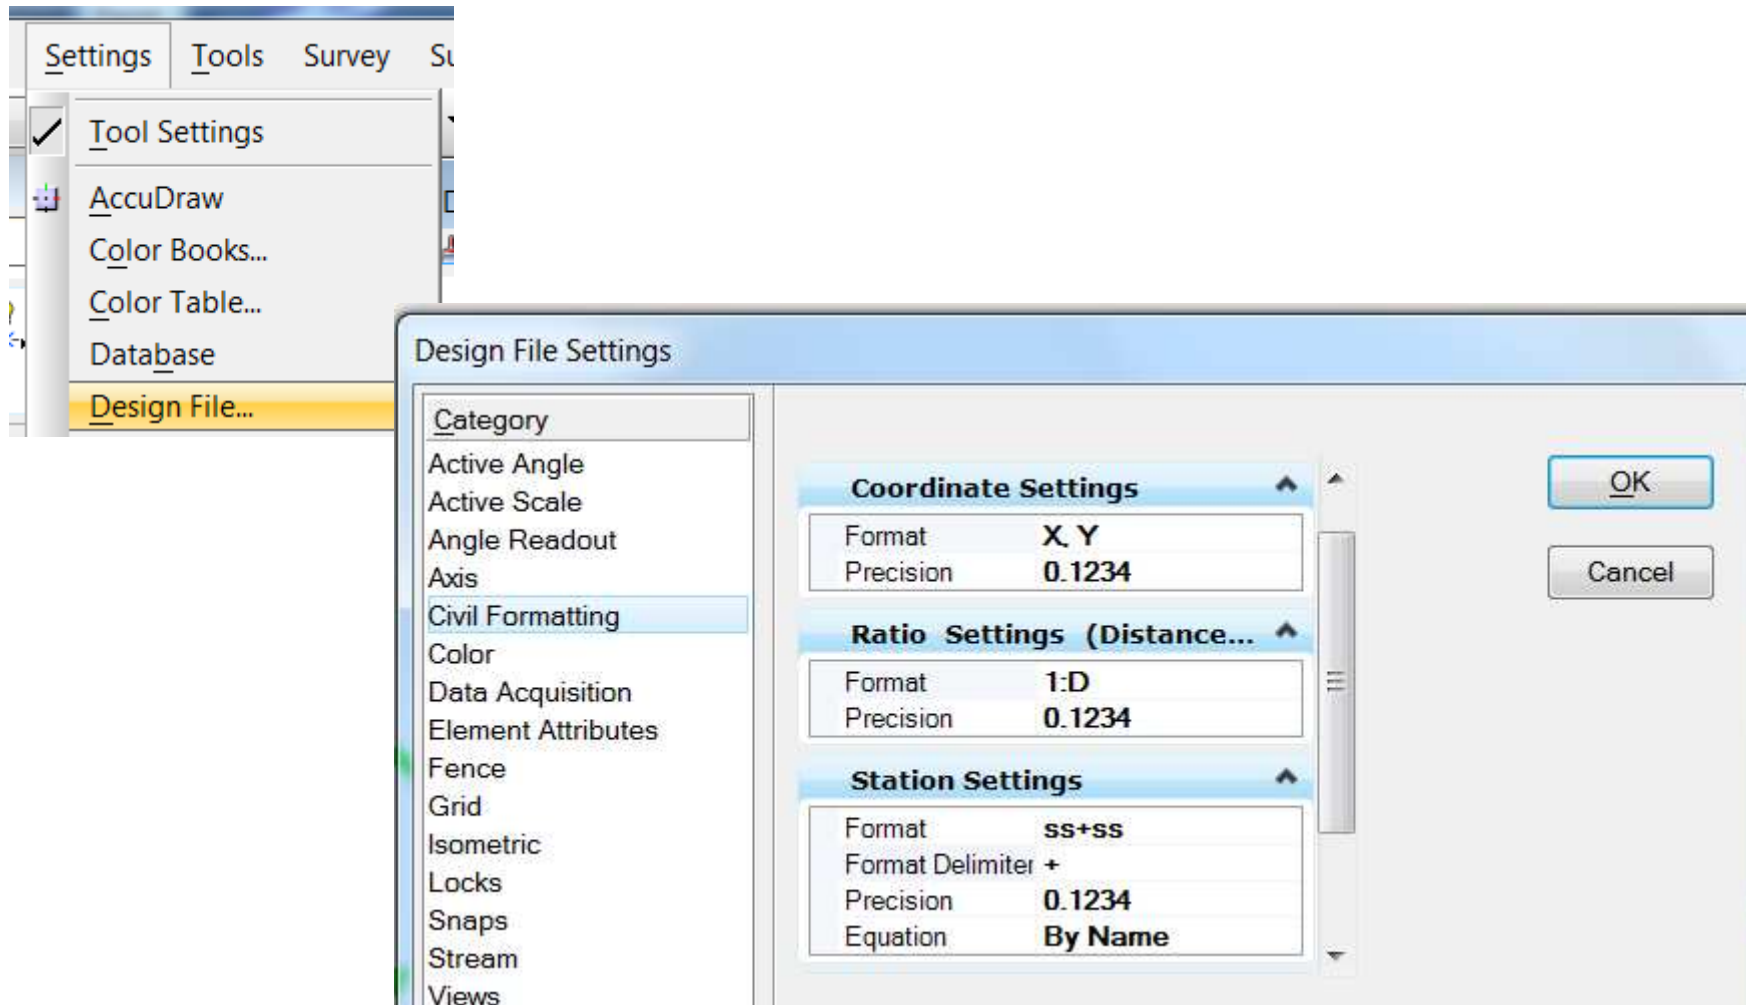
Settings Tools Survey Su

Tool Settings
AccuDraw
Color Books...
Color Table...
Database
Design File...

Design File Settings

Category
Active Angle
Active Scale
Angle Readout
Axis
Civil Formatting
Color
Data Acquisition
Element Attributes
Fence
Grid
Isometric
Locks
Snaps
Stream
Views

Coordinate Settings

| Format | X, Y |
|---|---|
| Precision | 0.1234 |

Ratio Settings (Distance...

| Format | 1:D |
|---|---|
| Precision | 0.1234 |

Station Settings

| Format | ss+ss |
|---|---|
| Format Delimiter | + |
| Precision | 0.1234 |
| Equation | By Name |

OK
Cancel